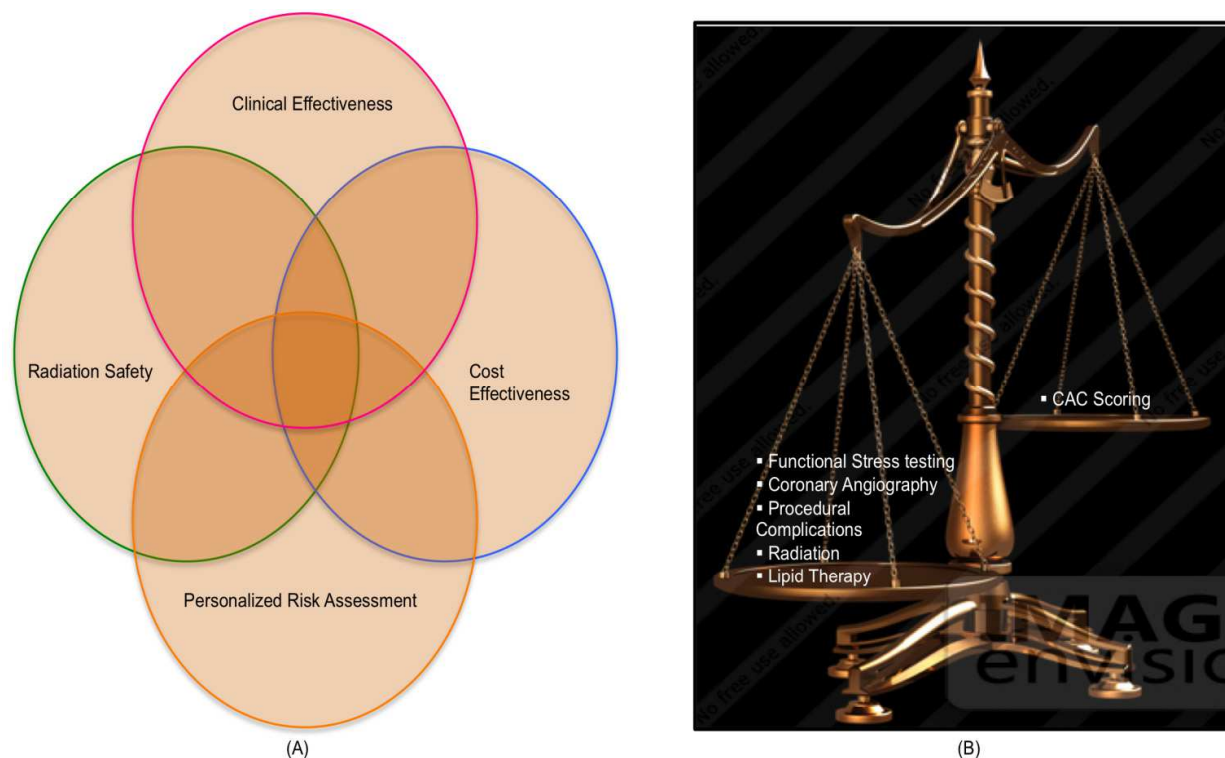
Clinical Effectiveness

Radiation Safety

Cost Effectiveness

Personalized Risk Assessment

(A)

No free use allowed.

No free use allowed.

No free use allowed.

No free use allowed.

No free use allowed.

No free use allowed.

No free use allowed.

▪ CAC Scoring

▪ Functional Stress testing
▪ Coronary Angiography
▪ Procedural Complications
▪ Radiation
▪ Lipid Therapy

IMAG
envisio

(B)